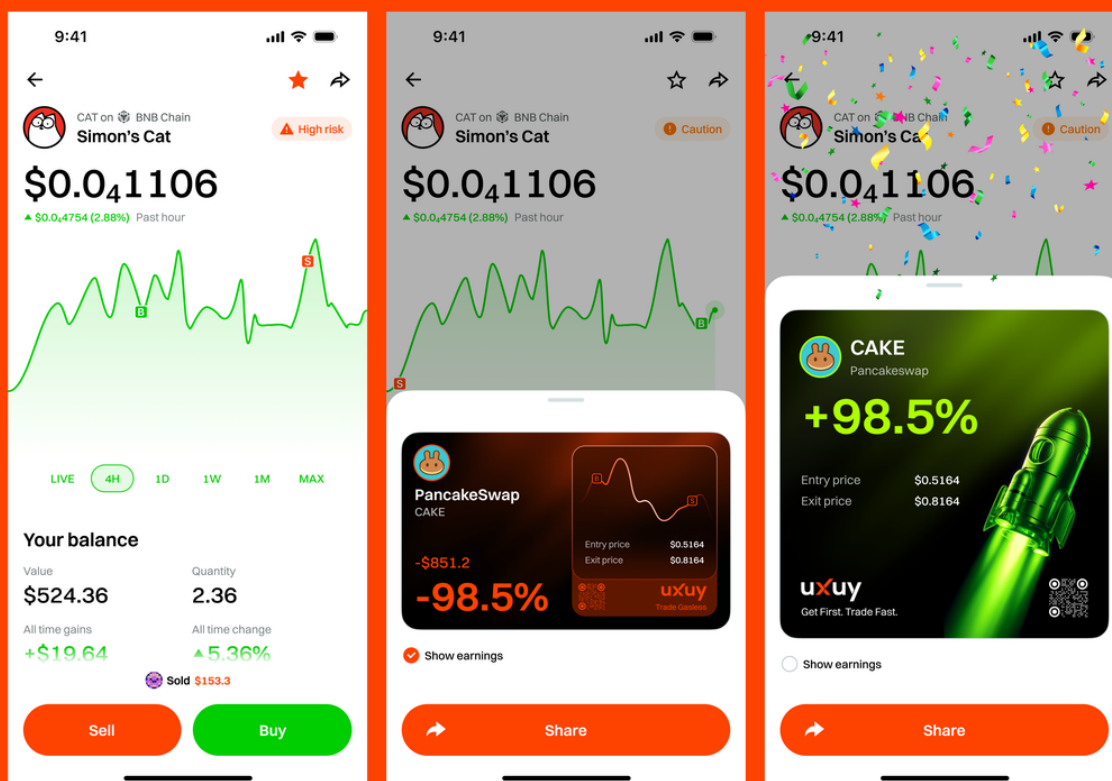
9:41

CAT on BNB Chain
Simon's Cat
High risk

$0.0$_4$1106
$0.0$_4$4754 (2.88%) Past hour

B
S

LIVE 4H 1D 1W 1M MAX

Your balance

Value
$524.36
Quantity
2.36
All time gains
+$19.64
All time change
5.36%

Sold $153.3

Sell
Buy

9:41

CAT on BNB Chain
Simon's Cat
Caution

$0.0$_4$1106
$0.0$_4$4754 (2.88%) Past hour

S
B

PancakeSwap
CAKE
-$851.2
-98.5%
B
S
Entry price $0.5164
Exit price $0.8164
uxuy
Trade Gasless

Show earnings

Share

9:41

CAT on BNB Chain
Simon's Cat
Caution

$0.0$_4$1106
$0.0$_4$4754 (2.88%) Past hour

CAKE
Pancakeswap
+98.5%
Entry price $0.5164
Exit price $0.8164
uxuy
Get First. Trade Fast.

Show earnings

Share